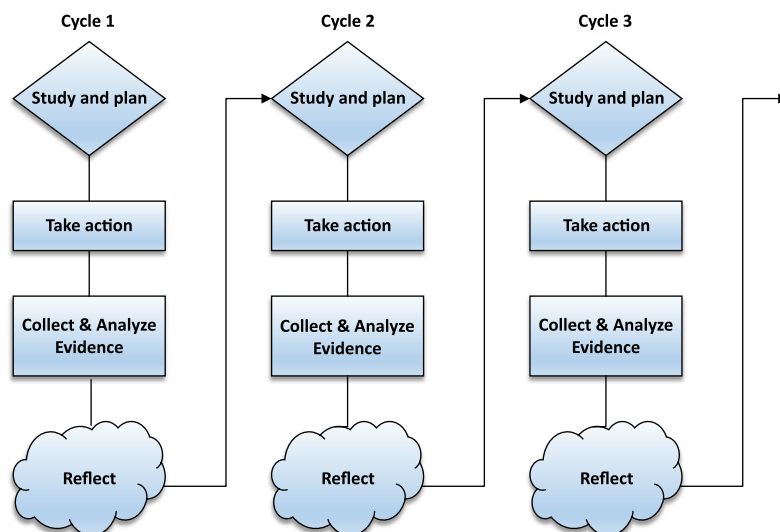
Cycle 1

Study and plan

Take action

Collect & Analyze Evidence

Reflect

Cycle 2

Study and plan

Take action

Collect & Analyze Evidence

Reflect

Cycle 3

Study and plan

Take action

Collect & Analyze Evidence

Reflect